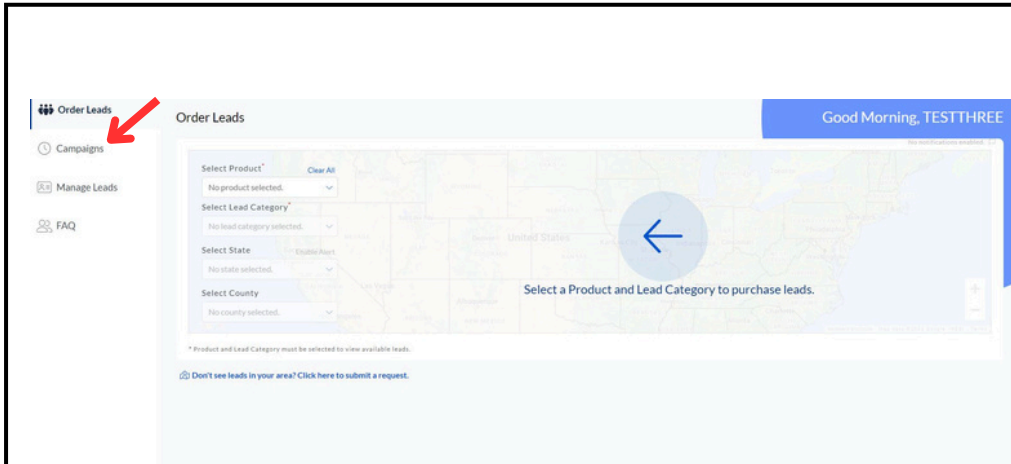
Order Leads

Campaigns

Manage Leads

FAQ

Order Leads

Good Morning, TESTTHREE

No notifications enabled

Select Product*

Clear All

No product selected.

Select Lead Category*

No lead category selected.

Select State

Enable Alert

No state selected.

Select County

No county selected.

United States

Select a Product and Lead Category to purchase leads.

* Product and Lead Category must be selected to view available leads.

Don't see leads in your area? Click here to submit a request.